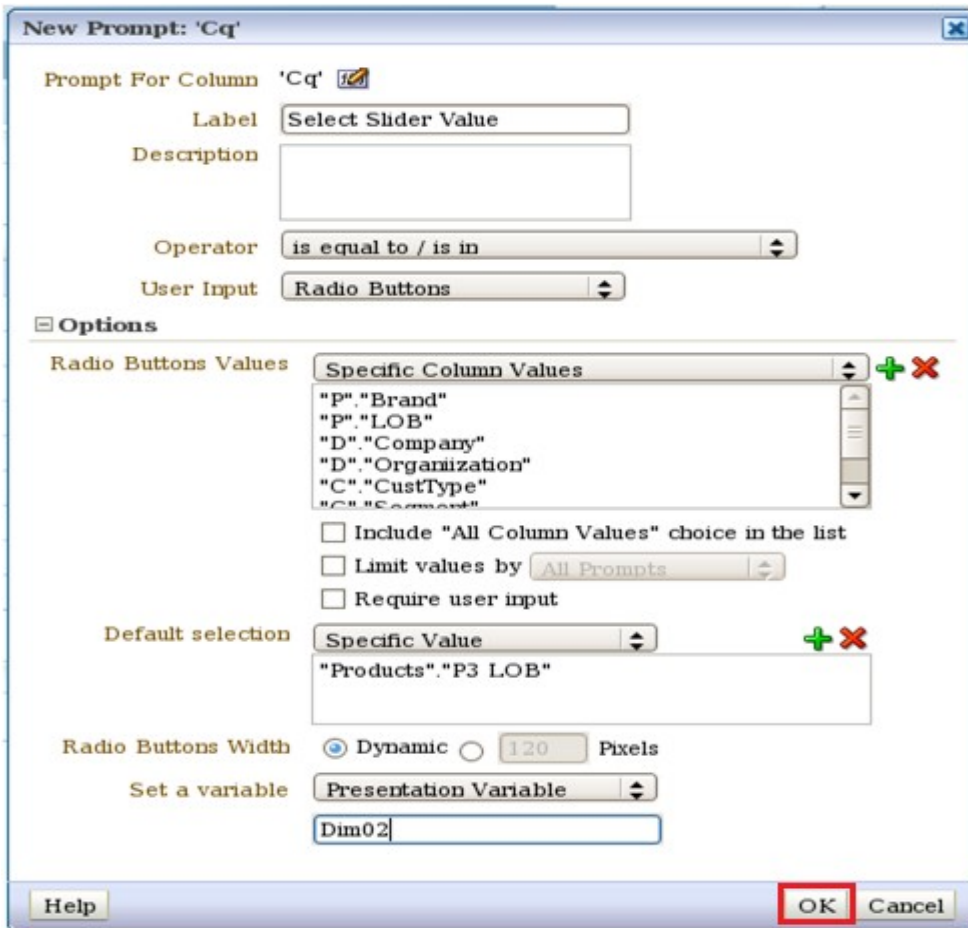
New Prompt: 'Cq'

Prompt For Column 'Cq'

Label Select Slider Value

Description

Operator is equal to / is in

User Input Radio Buttons

⊟ Options

Radio Buttons Values Specific Column Values

"P"."Brand"
"P"."LOB"
"D"."Company"
"D"."Organization"
"C"."CustType"
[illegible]

Include "All Column Values" choice in the list

Limit values by All Prompts

Require user input

Default selection Specific Value

"Products"."P3 LOB"

Radio Buttons Width Dynamic 120 Pixels

Set a variable Presentation Variable

Dim02

Help

OK Cancel